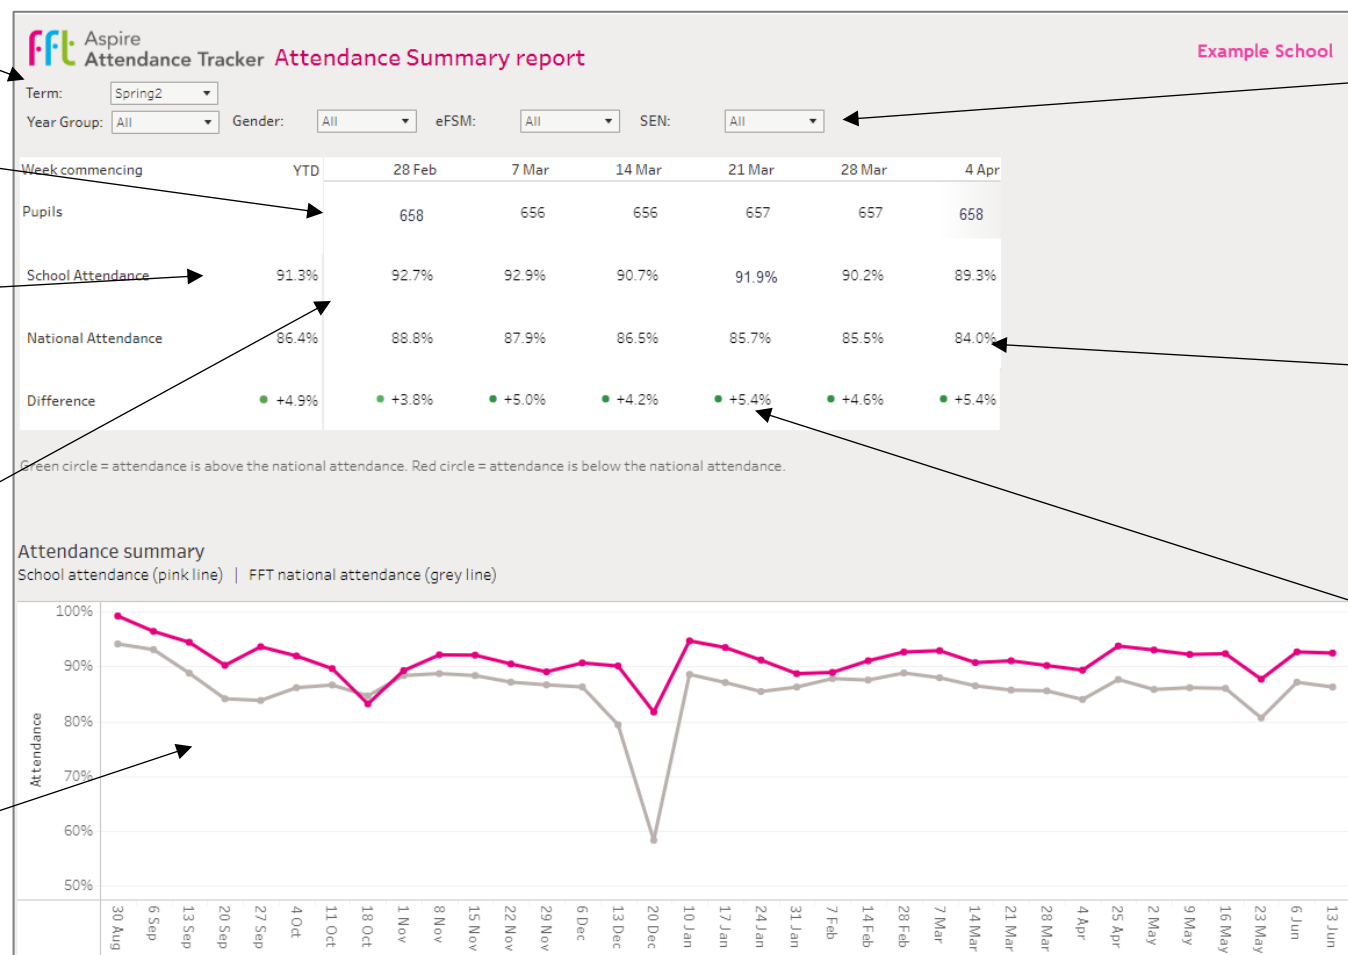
FFT Aspire Attendance Tracker Attendance Summary report

Example School

Term: Spring2

Year Group: All Gender: All eFSM: All SEN: All

| Week commencing | YTD | 28 Feb | 7 Mar | 14 Mar | 21 Mar | 28 Mar | 4 Apr |
|---|---|---|---|---|---|---|---|
| Pupils | | 658 | 656 | 656 | 657 | 657 | 658 |
| School Attendance | 91.3% | 92.7% | 92.9% | 90.7% | 91.9% | 90.2% | 89.3% |
| National Attendance | 86.4% | 88.8% | 87.9% | 86.5% | 85.7% | 85.5% | 84.0% |
| Difference | +4.9% | +3.8% | +5.0% | +4.2% | +5.4% | +4.6% | +5.4% |

Green circle = attendance is above the national attendance. Red circle = attendance is below the national attendance.

Attendance summary
School attendance (pink line) | FFT national attendance (grey line)

100%
90%
80%
70%
60%
50%
Attendance

30 Aug 6 Sep 13 Sep 20 Sep 27 Sep 4 Oct 11 Oct 18 Oct 1 Nov 8 Nov 15 Nov 22 Nov 29 Nov 6 Dec 13 Dec 20 Dec 10 Jan 17 Jan 24 Jan 31 Jan 7 Feb 14 Feb 28 Feb 7 Mar 14 Mar 21 Mar 28 Mar 4 Apr 25 Apr 2 May 9 May 16 May 23 May 6 Jun 13 Jun